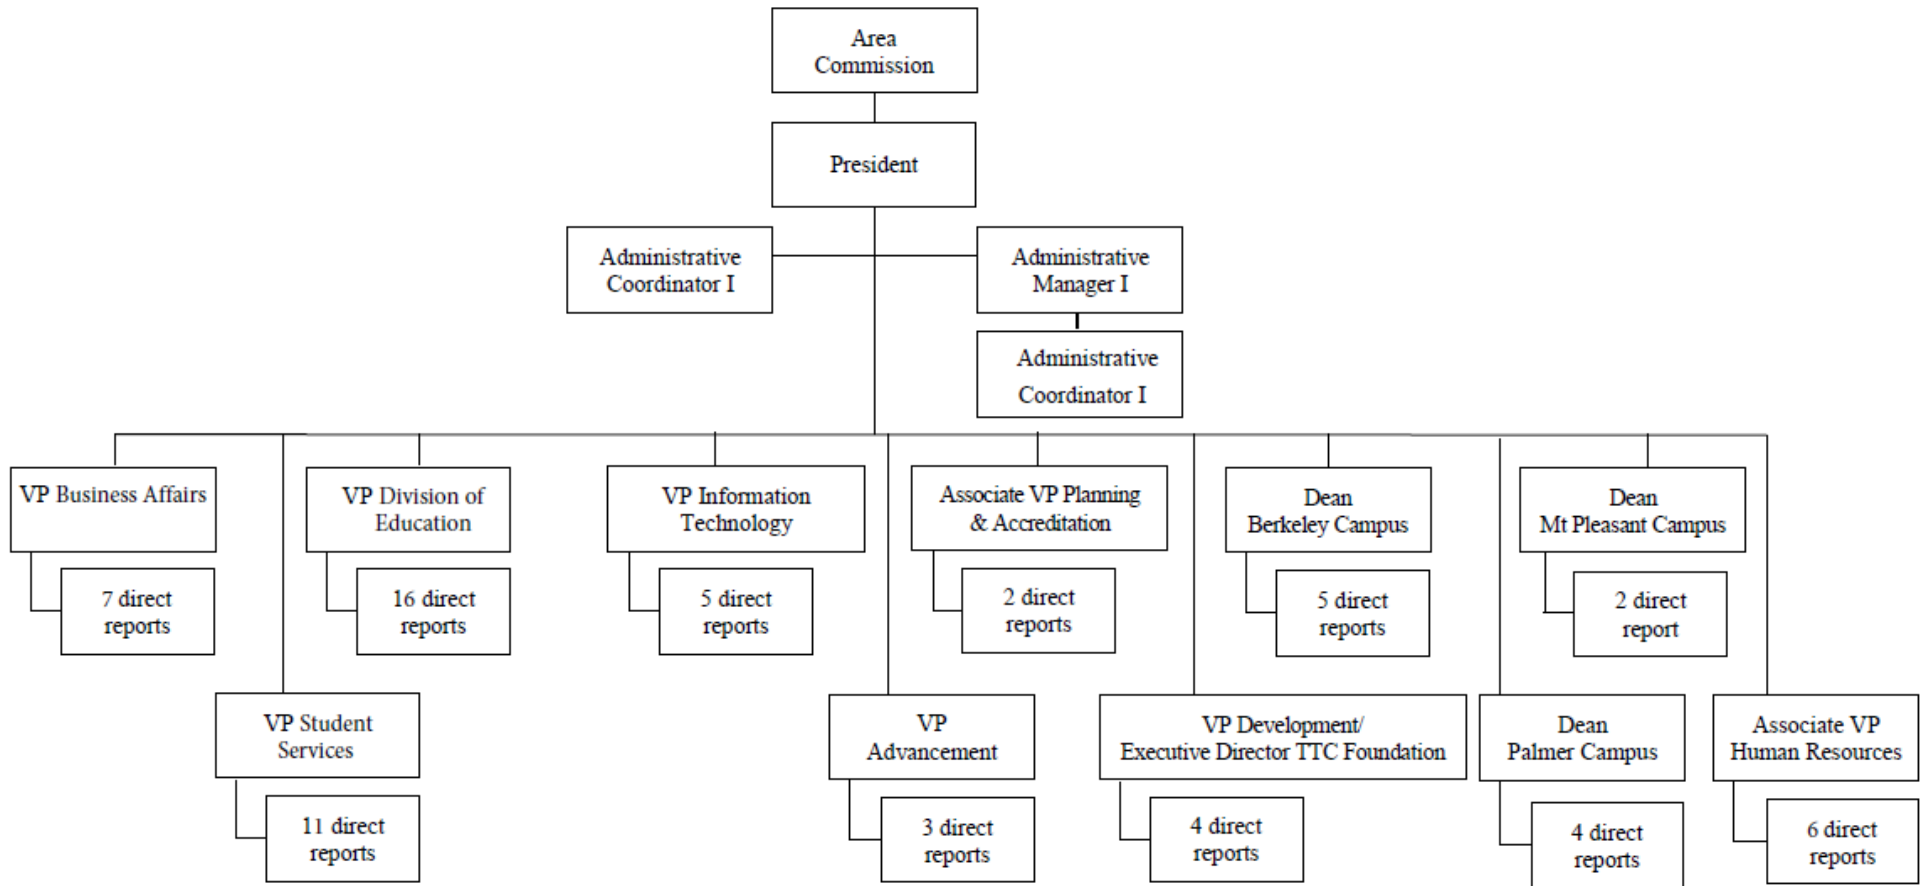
Area Commission

President

Administrative Coordinator I

Administrative Manager I

Administrative Coordinator I

VP Business Affairs

7 direct reports

VP Student Services

11 direct reports

VP Division of Education

16 direct reports

VP Information Technology

5 direct reports

VP Advancement

3 direct reports

Associate VP Planning & Accreditation

2 direct reports

VP Development/ Executive Director TTC Foundation

4 direct reports

Dean Berkeley Campus

5 direct reports

Dean Palmer Campus

4 direct reports

Dean Mt Pleasant Campus

2 direct report

Associate VP Human Resources

6 direct reports